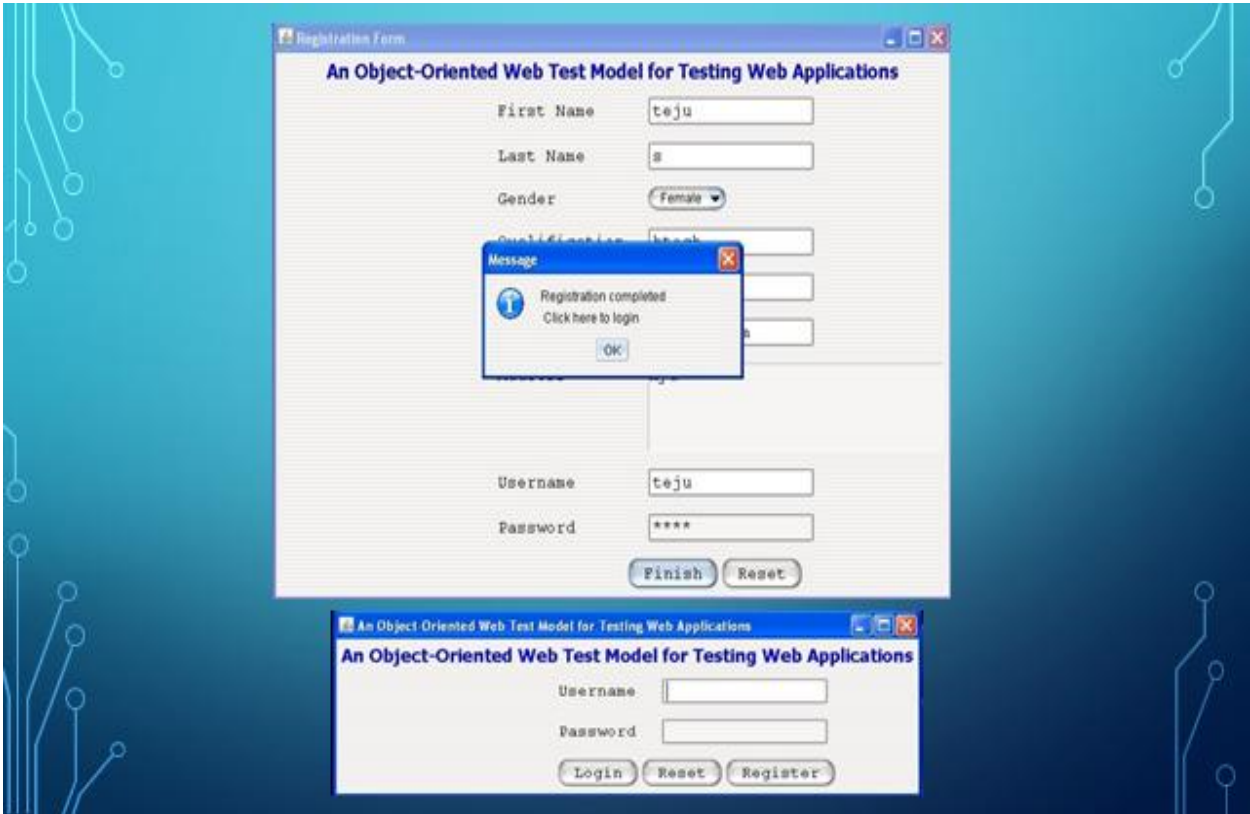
Registration Form

An Object-Oriented Web Test Model for Testing Web Applications

First Name teju

Last Name s

Gender Female

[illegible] btech

Message

Registration completed
Click here to login

OK

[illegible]

Username teju

Password ****

Finish Reset

An Object Oriented Web Test Model for Testing Web Applications

An Object-Oriented Web Test Model for Testing Web Applications

Username

Password

Login Reset Register